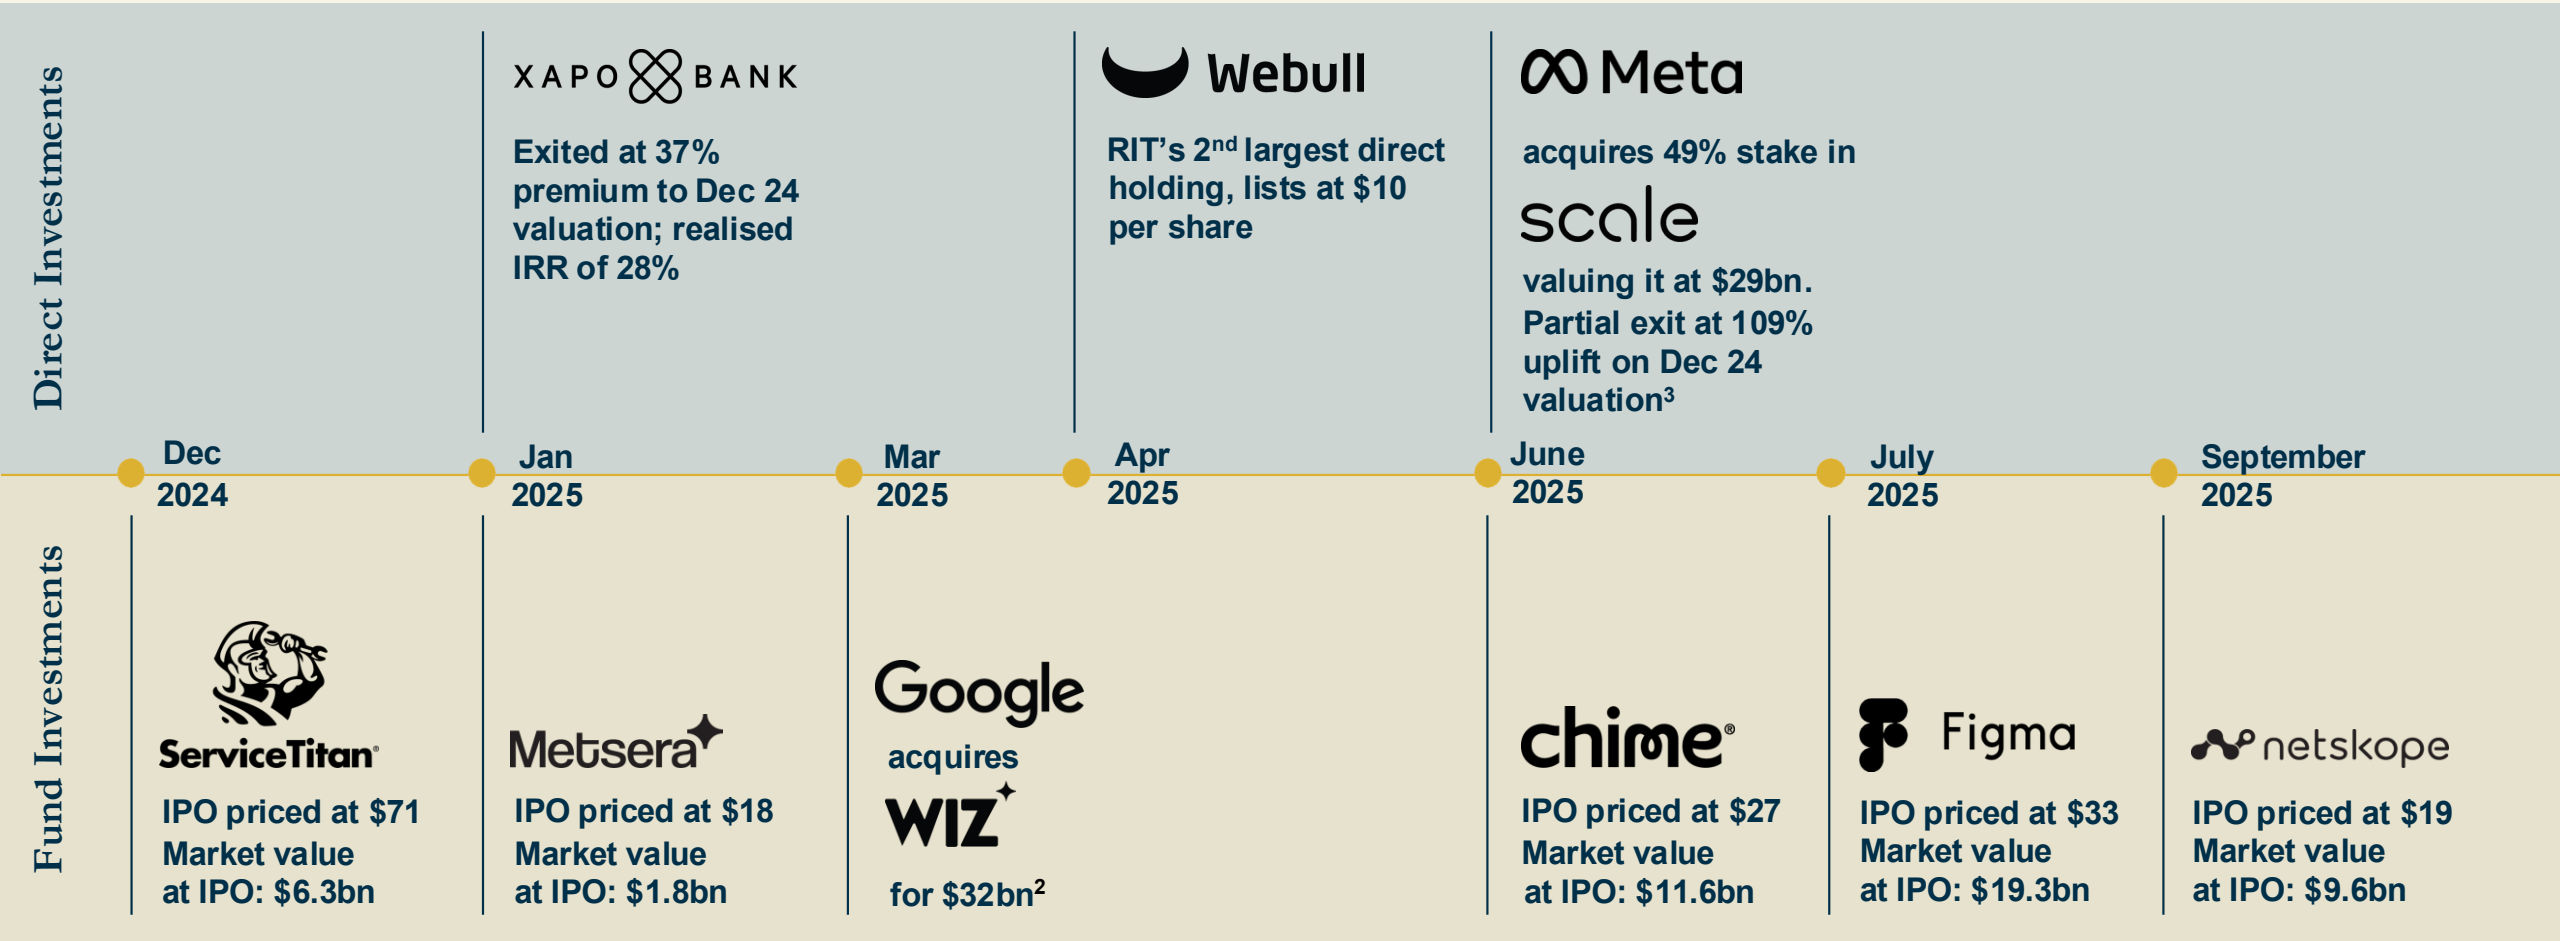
Direct Investments

XAPO BANK

Exited at 37% premium to Dec 24 valuation; realised IRR of 28%

Webull

RIT's 2$^{nd}$ largest direct holding, lists at $10 per share

Meta

acquires 49% stake in

scale

valuing it at $29bn. Partial exit at 109% uplift on Dec 24 valuation$^{3}$

Dec 2024

Jan 2025

Mar 2025

Apr 2025

June 2025

July 2025

September 2025

Fund Investments

ServiceTitan

IPO priced at $71 Market value at IPO: $6.3bn

Metsera

IPO priced at $18 Market value at IPO: $1.8bn

Google

acquires

WIZ

for $32bn$^{2}$

chime

IPO priced at $27 Market value at IPO: $11.6bn

Figma

IPO priced at $33 Market value at IPO: $19.3bn

netskope

IPO priced at $19 Market value at IPO: $9.6bn